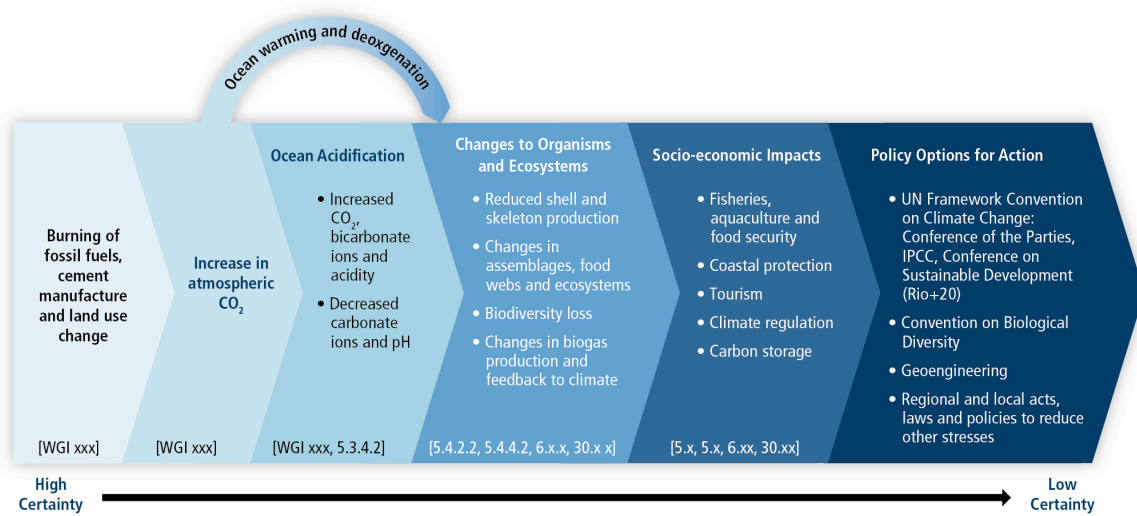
Ocean warming and deoxgenation

Burning of fossil fuels, cement manufacture and land use change

[WGI xxx]

Increase in atmospheric $CO_2$

[WGI xxx]

Ocean Acidification

• Increased $CO_2$, bicarbonate ions and acidity

• Decreased carbonate ions and pH

[WGI xxx, 5.3.4.2]

Changes to Organisms and Ecosystems

• Reduced shell and skeleton production

• Changes in assemblages, food webs and ecosystems

• Biodiversity loss

• Changes in biogas production and feedback to climate

[5.4.2.2, 5.4.4.2, 6.x.x, 30.x x]

Socio-economic Impacts

• Fisheries, aquaculture and food security

• Coastal protection

• Tourism

• Climate regulation

• Carbon storage

[5.x, 5.x, 6.xx, 30.xx]

Policy Options for Action

• UN Framework Convention on Climate Change: Conference of the Parties, IPCC, Conference on Sustainable Development (Rio+20)

• Convention on Biological Diversity

• Geoengineering

• Regional and local acts, laws and policies to reduce other stresses

High Certainty

Low Certainty